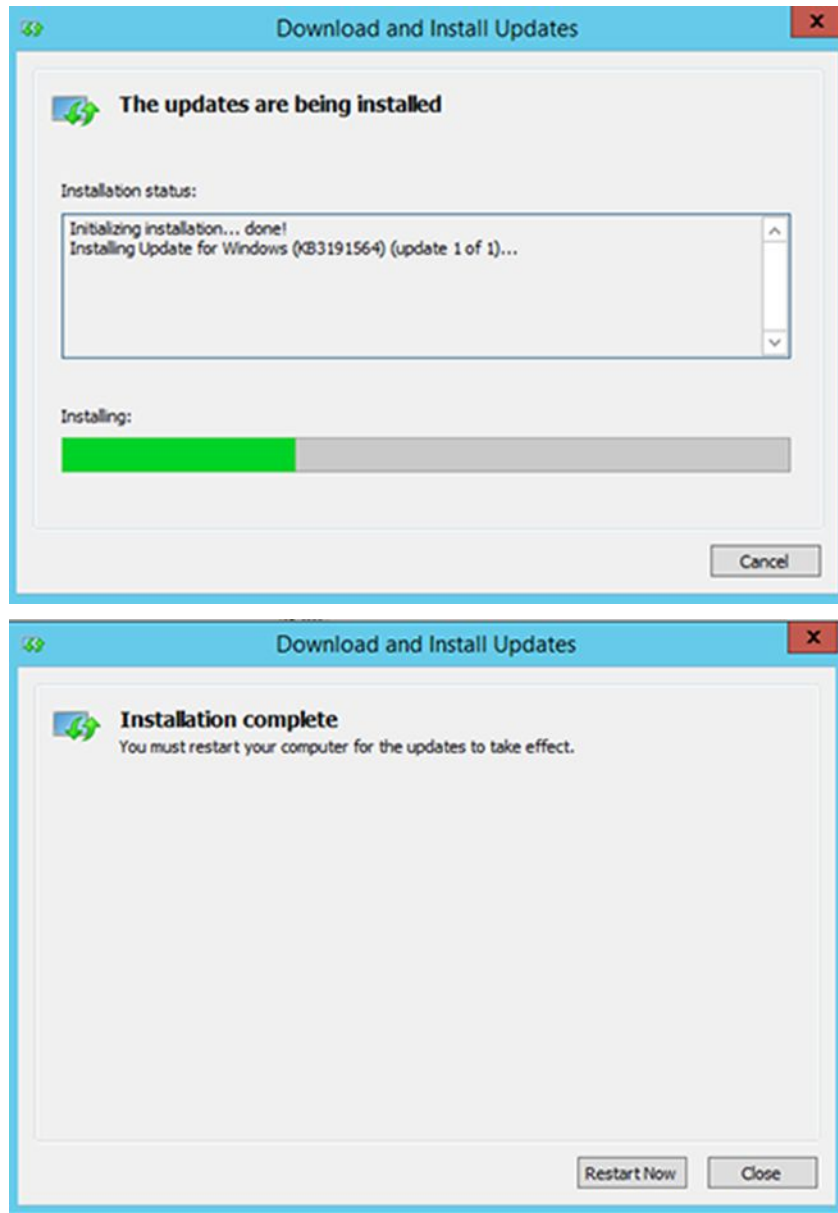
Download and Install Updates

The updates are being installed

Installation status:

Initializing installation... done!
Installing Update for Windows (KB3191564) (update 1 of 1)...

Installing:

Cancel

Download and Install Updates

Installation complete
You must restart your computer for the updates to take effect.

Restart Now
Close